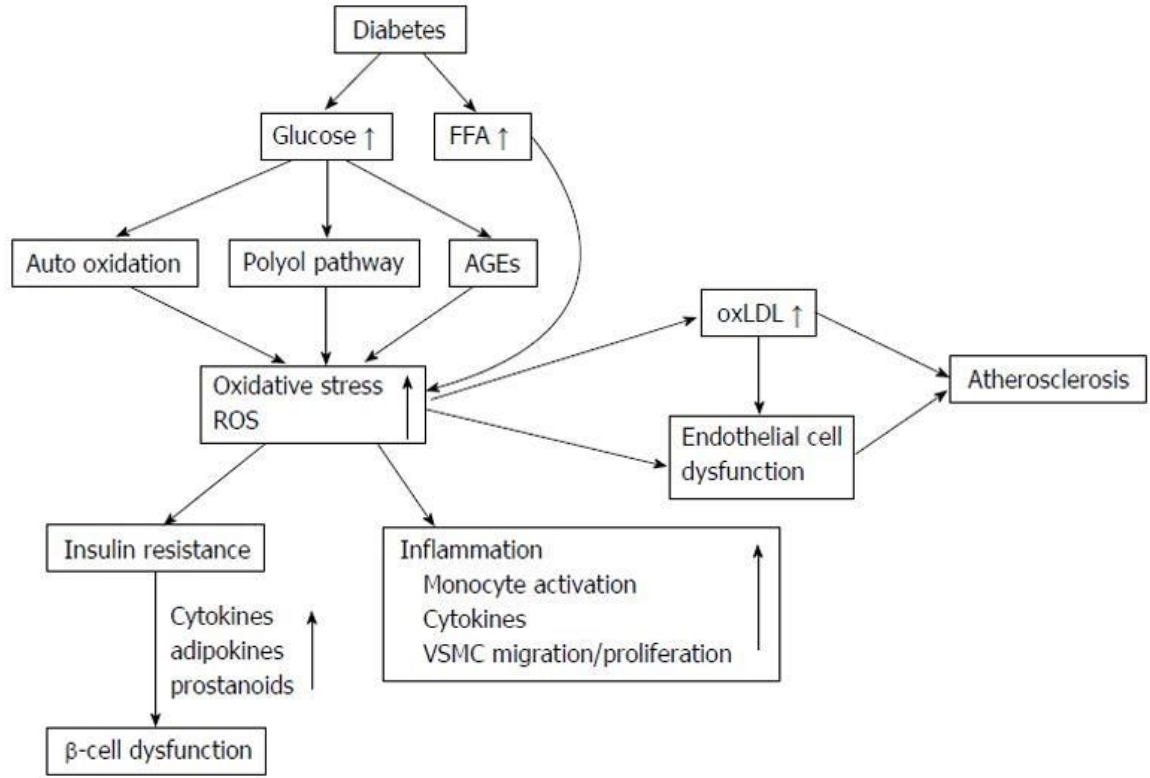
Diabetes

Glucose ↑

FFA ↑

Auto oxidation

Polyol pathway

AGEs

oxLDL ↑

Oxidative stress
ROS ↑

Atherosclerosis

Endothelial cell dysfunction

Insulin resistance

Inflammation
Monocyte activation
Cytokines
VSMC migration/proliferation ↑

Cytokines
adipokines
prostanoids ↑

β-cell dysfunction